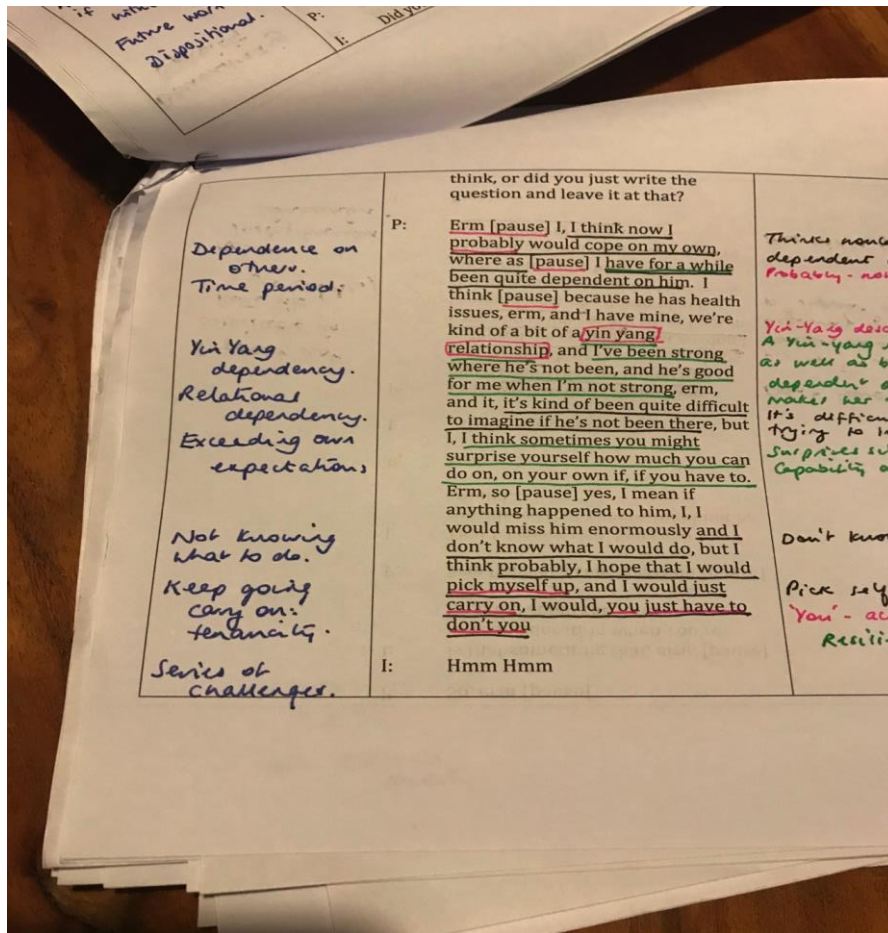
if wh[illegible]
Future wor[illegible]
dispositional.

P:
I: Did yo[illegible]

Dependence on others.
Time period.

Yin Yang dependency.
Relational dependency.
Exceeding own expectations

Not knowing what to do.
Keep going carry on: tenacity.

Series of challenges.

think, or did you just write the question and leave it at that?

P: Erm [pause] I, I think now I probably would cope on my own, where as [pause] I have for a while been quite dependent on him. I think [pause] because he has health issues, erm, and I have mine, we're kind of a bit of a yin yang relationship, and I've been strong where he's not been, and he's good for me when I'm not strong, erm, and it, it's kind of been quite difficult to imagine if he's not been there, but I, I think sometimes you might surprise yourself how much you can do on, on your own if, if you have to. Erm, so [pause] yes, I mean if anything happened to him, I, I would miss him enormously and I don't know what I would do, but I think probably, I hope that I would pick myself up, and I would just carry on, I would, you just have to don't you

I: Hmm Hmm

Thinks now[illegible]
dependent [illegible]
Probably - no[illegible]

Yin-Yang desc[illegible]
A Yin-Yang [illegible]
as well as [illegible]
dependent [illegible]
makes her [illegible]
It's difficu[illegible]
trying to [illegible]
Surprises s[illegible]
Capability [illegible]

Don't kno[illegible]

Pick sel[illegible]
'You' - ac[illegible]
Resili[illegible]